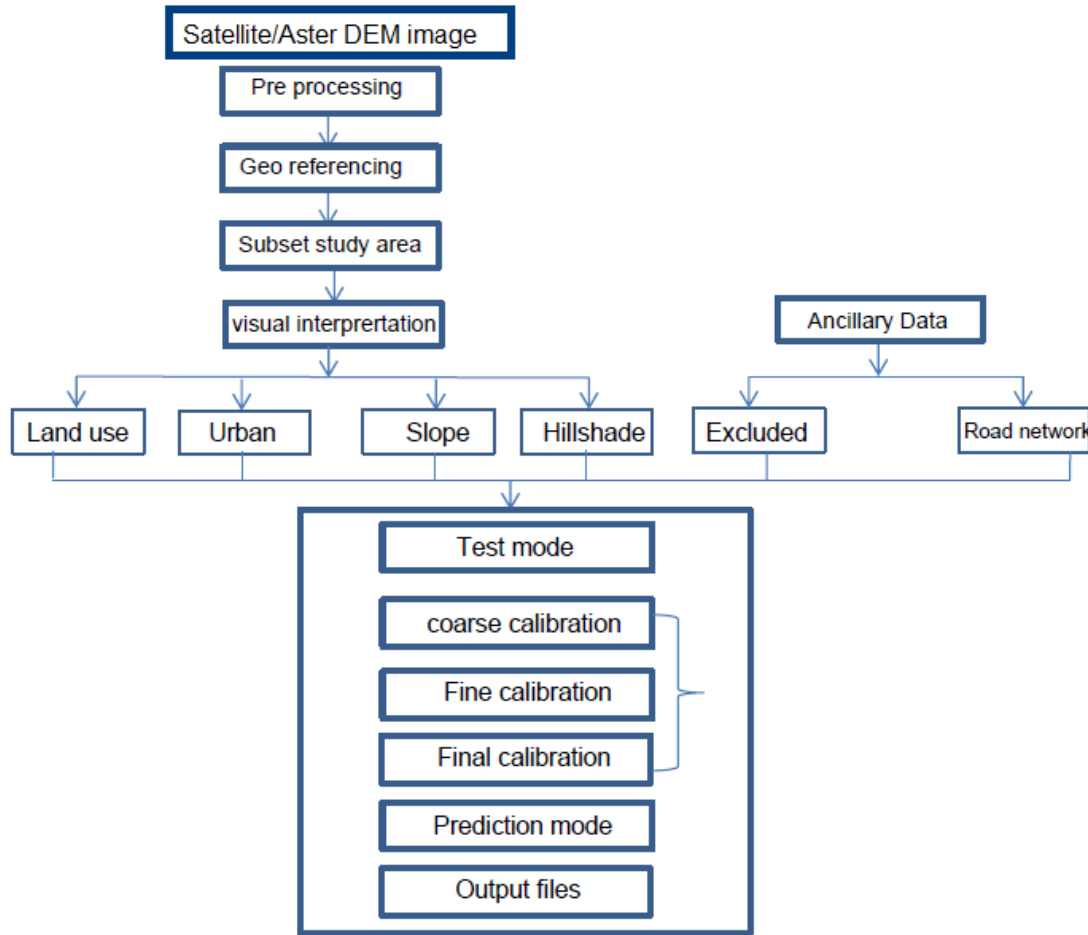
Satellite/Aster DEM image

Pre processing

Geo referencing

Subset study area

visual interprertation

Ancillary Data

Land use

Urban

Slope

Hillshade

Excluded

Road network

Test mode

coarse calibration

Fine calibration

Final calibration

Prediction mode

Output files